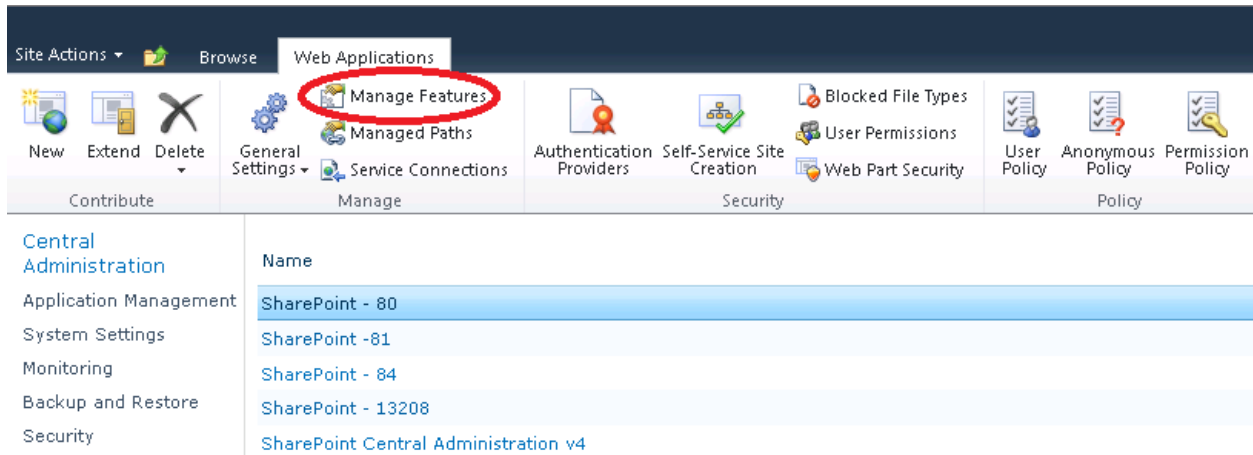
Site Actions ▾ Browse Web Applications

New Extend Delete
Contribute

General Settings ▾
Manage Features
Managed Paths
Service Connections
Manage

Authentication Providers
Self-Service Site Creation
Blocked File Types
User Permissions
Web Part Security
Security

User Policy
Anonymous Policy
Permission Policy
Policy

Central Administration
Application Management
System Settings
Monitoring
Backup and Restore
Security

Name
SharePoint - 80
SharePoint -81
SharePoint - 84
SharePoint - 13208
SharePoint Central Administration v4